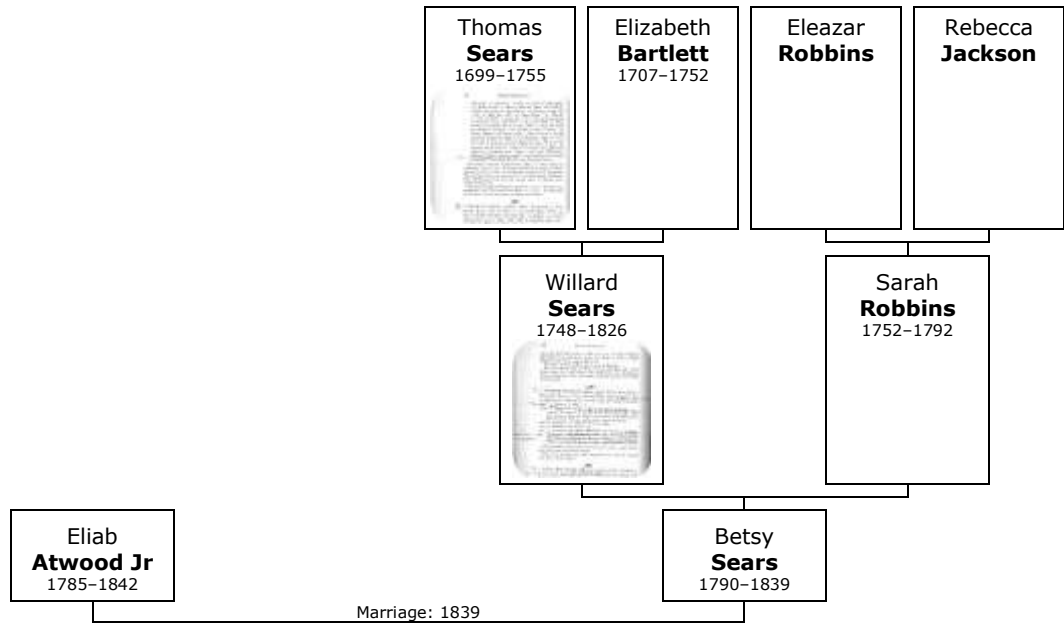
Thomas **Sears** 1699–1755

Elizabeth **Bartlett** 1707–1752

Eleazar **Robbins**

Rebecca **Jackson**

Willard **Sears** 1748–1826

Sarah **Robbins** 1752–1792

Eliab **Atwood Jr** 1785–1842

Betsy **Sears** 1790–1839

Marriage: 1839